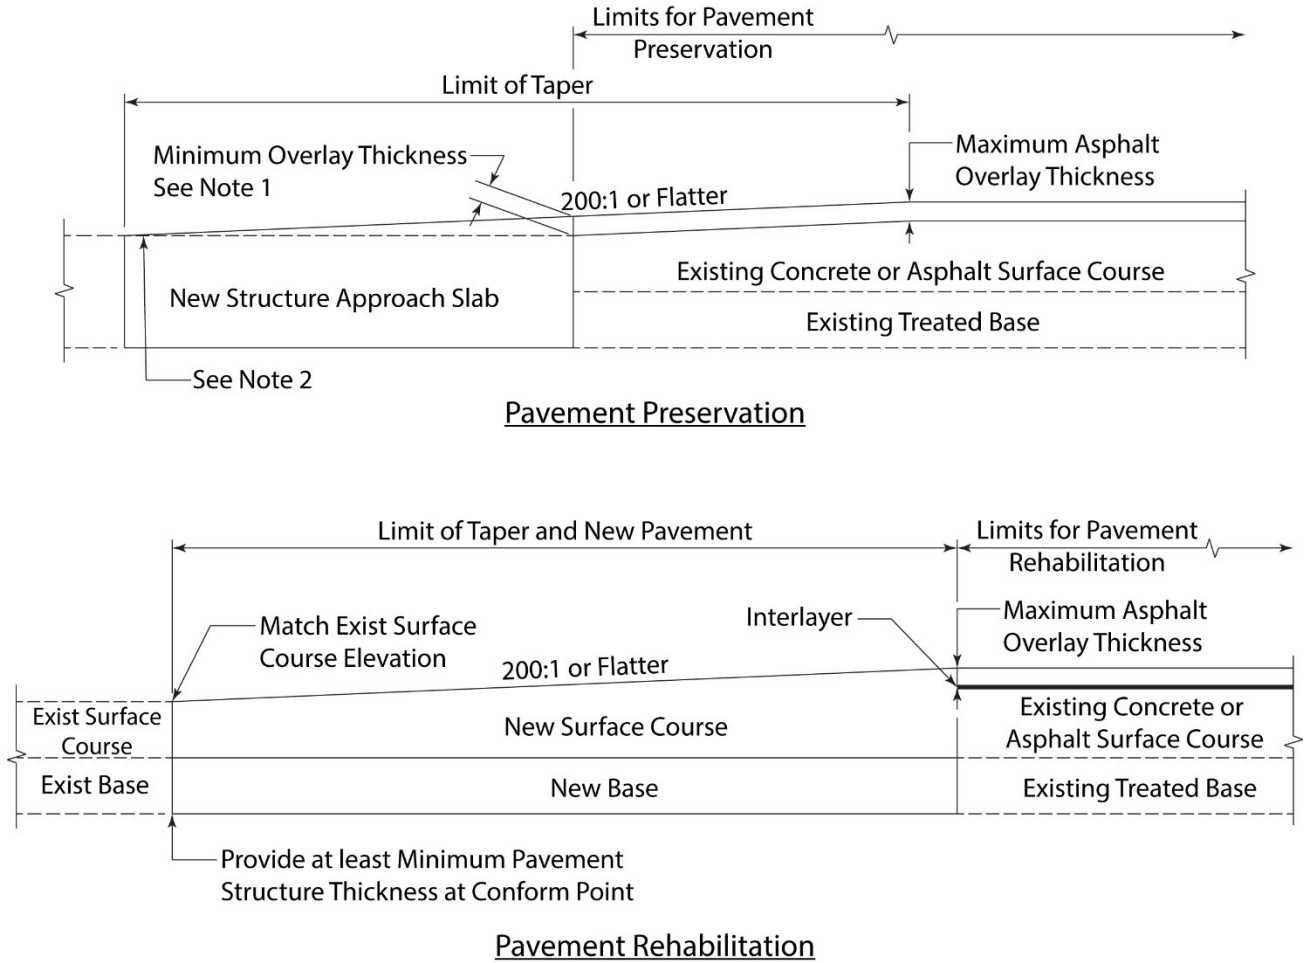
Limits for Pavement Preservation

Limit of Taper

Minimum Overlay Thickness See Note 1

200:1 or Flatter

Maximum Asphalt Overlay Thickness

Existing Concrete or Asphalt Surface Course

New Structure Approach Slab

Existing Treated Base

See Note 2

Pavement Preservation

Limit of Taper and New Pavement

Limits for Pavement Rehabilitation

Match Exist Surface Course Elevation

Interlayer

Maximum Asphalt Overlay Thickness

200:1 or Flatter

Exist Surface Course

New Surface Course

Existing Concrete or Asphalt Surface Course

Exist Base

New Base

Existing Treated Base

Provide at least Minimum Pavement Structure Thickness at Conform Point

Pavement Rehabilitation